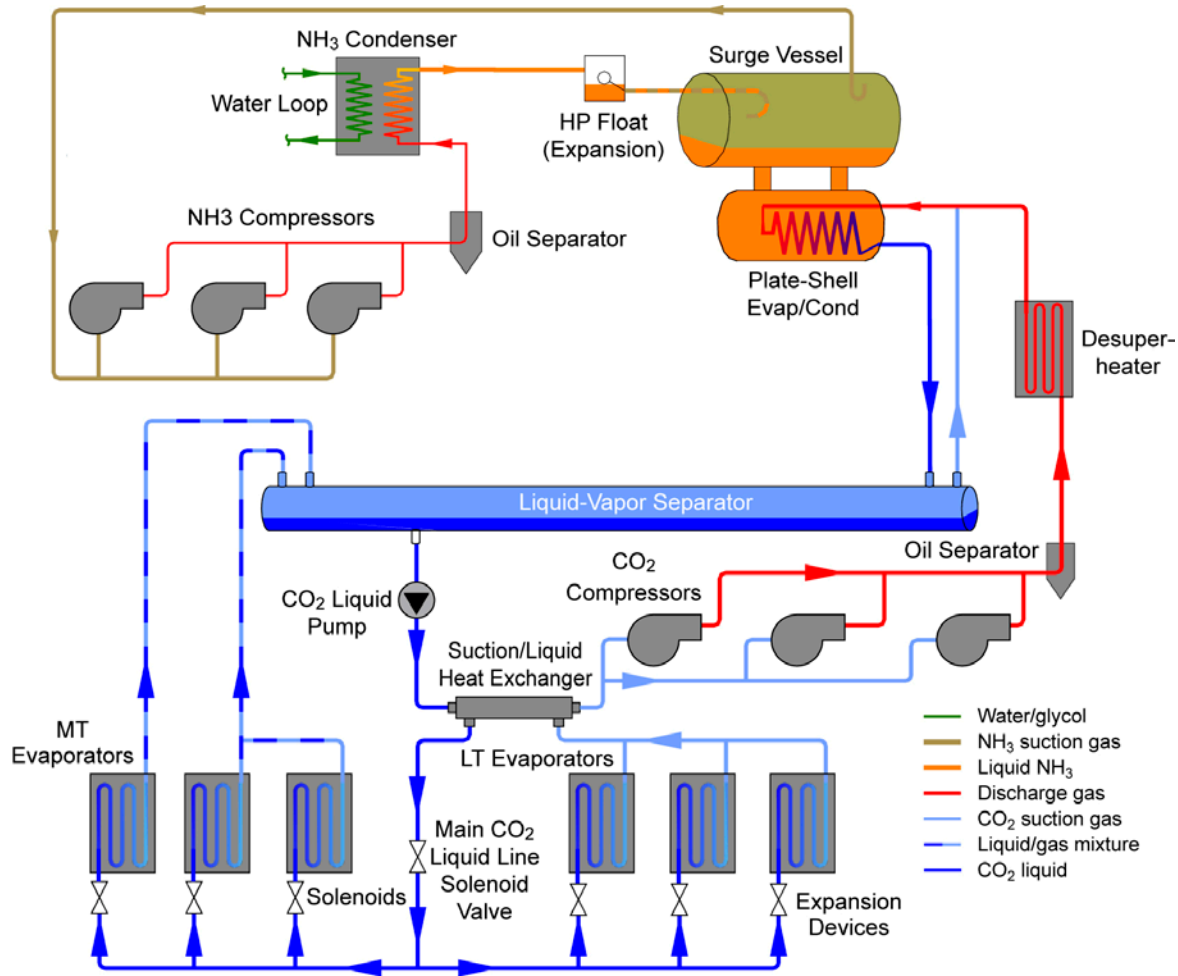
NH$_3$ Condenser

Surge Vessel

Water Loop

HP Float (Expansion)

NH3 Compressors

Oil Separator

Plate-Shell Evap/Cond

Desuperheater

Liquid-Vapor Separator

Oil Separator

CO$_2$ Compressors

CO$_2$ Liquid Pump

Suction/Liquid Heat Exchanger

MT Evaporators

LT Evaporators

Main CO$_2$ Liquid Line Solenoid Valve

Solenoids

Expansion Devices

Water/glycol
NH$_3$ suction gas
Liquid NH$_3$
Discharge gas
CO$_2$ suction gas
Liquid/gas mixture
CO$_2$ liquid